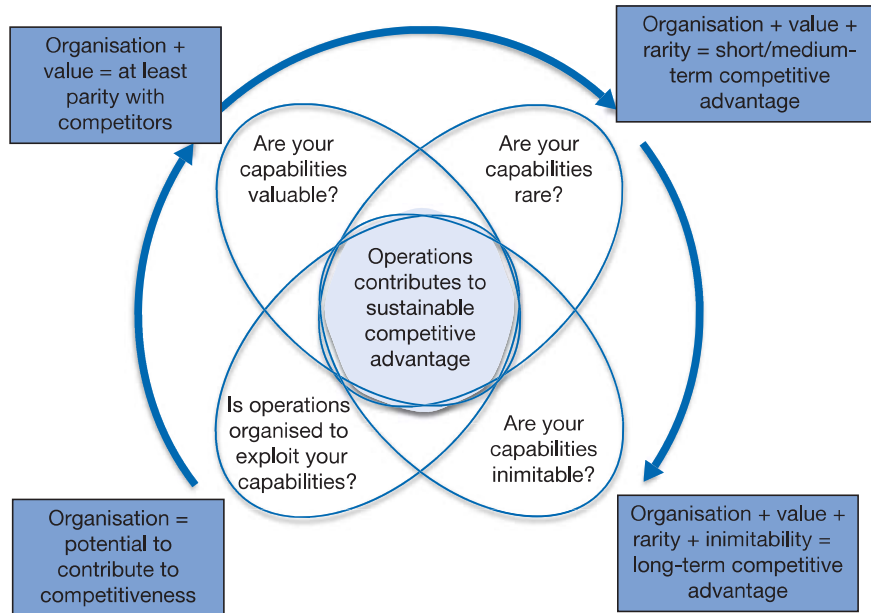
Organisation + value = at least parity with competitors

Organisation + value + rarity = short/medium-term competitive advantage

Are your capabilities valuable?

Are your capabilities rare?

Operations contributes to sustainable competitive advantage

Is operations organised to exploit your capabilities?

Are your capabilities inimitable?

Organisation = potential to contribute to competitiveness

Organisation + value + rarity + inimitability = long-term competitive advantage